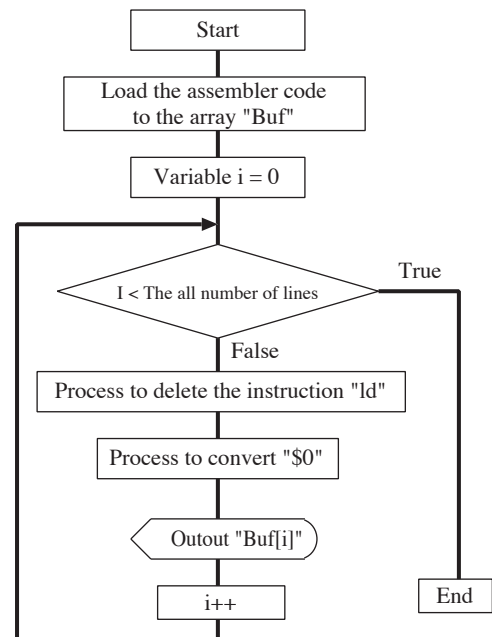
Start

Load the assembler code to the array "Buf"

Variable i = 0

I < The all number of lines

True

False

Process to delete the instruction "ld"

Process to convert "\$0"

Outout "Buf[i]"

i++

End